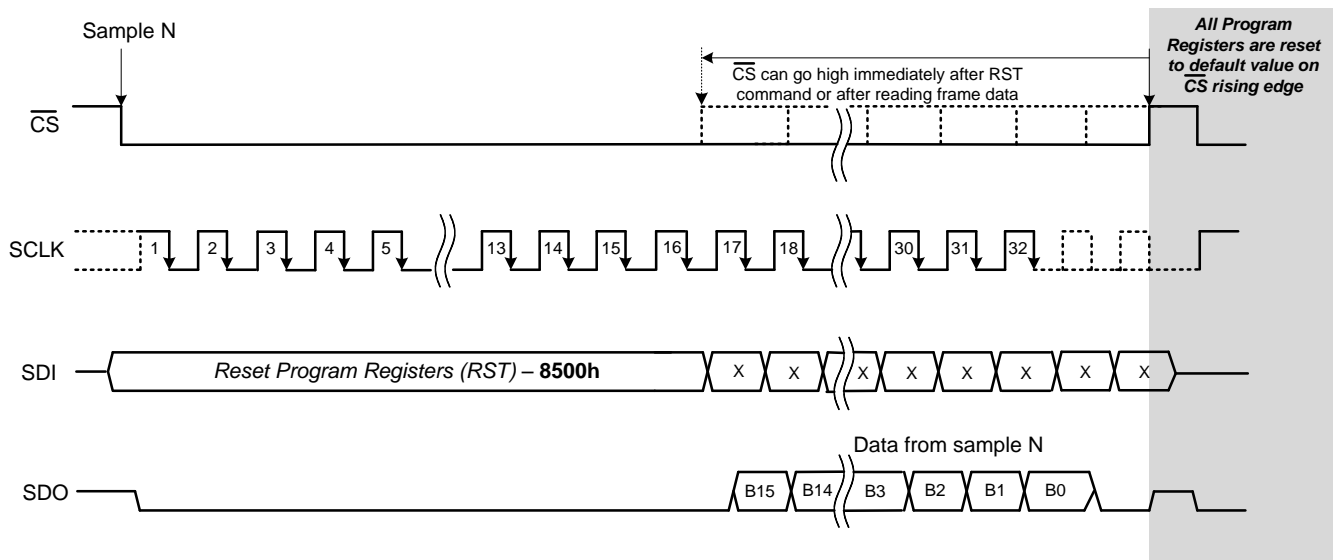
Sample N

All Program Registers are reset to default value on $\overline{CS}$ rising edge

$\overline{CS}$ can go high immediately after RST command or after reading frame data

$\overline{CS}$

SCLK

1 2 3 4 5 13 14 15 16 17 18 30 31 32

SDI

Reset Program Registers (RST) – 8500h

X X X X X X X X

Data from sample N

SDO

B15 B14 B3 B2 B1 B0